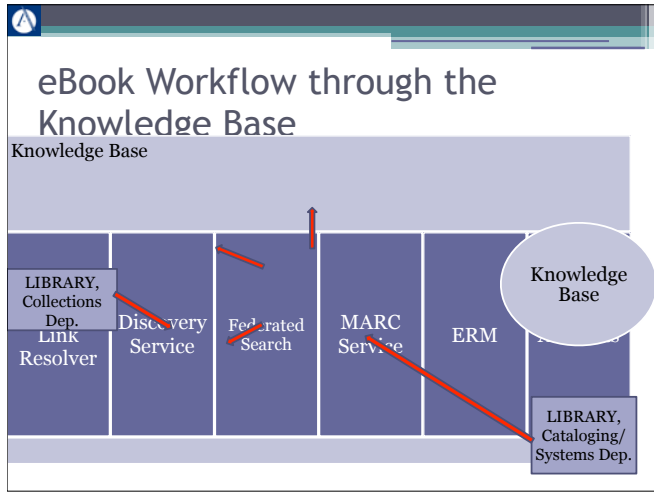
eBook Workflow through the Knowledge Base

Knowledge Base

LIBRARY, Collections Dep.

Link Resolver

Discovery Service

Federated Search

MARC Service

ERM

Knowledge Base

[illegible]

LIBRARY, Cataloging/ Systems Dep.